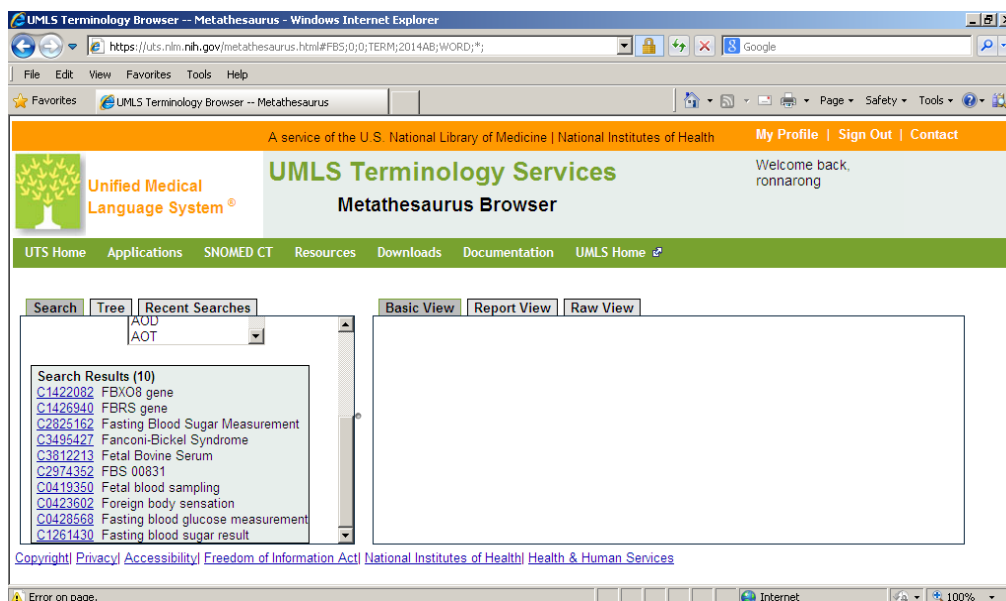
UMLS Terminology Browser -- Metathesaurus - Windows Internet Explorer

https://uts.nlm.nih.gov/metathesaurus.html#FBS;0;0;TERM;2014AB;WORD;*;

Google

File Edit View Favorites Tools Help

Favorites UMLS Terminology Browser -- Metathesaurus

Page ▾ Safety ▾ Tools ▾

A service of the U.S. National Library of Medicine | National Institutes of Health

My Profile | Sign Out | Contact

Unified Medical Language System ®

UMLS Terminology Services

Metathesaurus Browser

Welcome back, ronnarong

UTS Home Applications SNOMED CT Resources Downloads Documentation UMLS Home

Search Tree Recent Searches

AOD
AOT

Search Results (10)
C1422082 FBXO8 gene
C1426940 FBRS gene
C2825162 Fasting Blood Sugar Measurement
C3495427 Fanconi-Bickel Syndrome
C3812213 Fetal Bovine Serum
C2974352 FBS 00831
C0419350 Fetal blood sampling
C0423602 Foreign body sensation
C0428568 Fasting blood glucose measurement
C1261430 Fasting blood sugar result

Basic View Report View Raw View

Copyright| Privacy| Accessibility| Freedom of Information Act| National Institutes of Health| Health & Human Services

Error on page.

Internet

100%